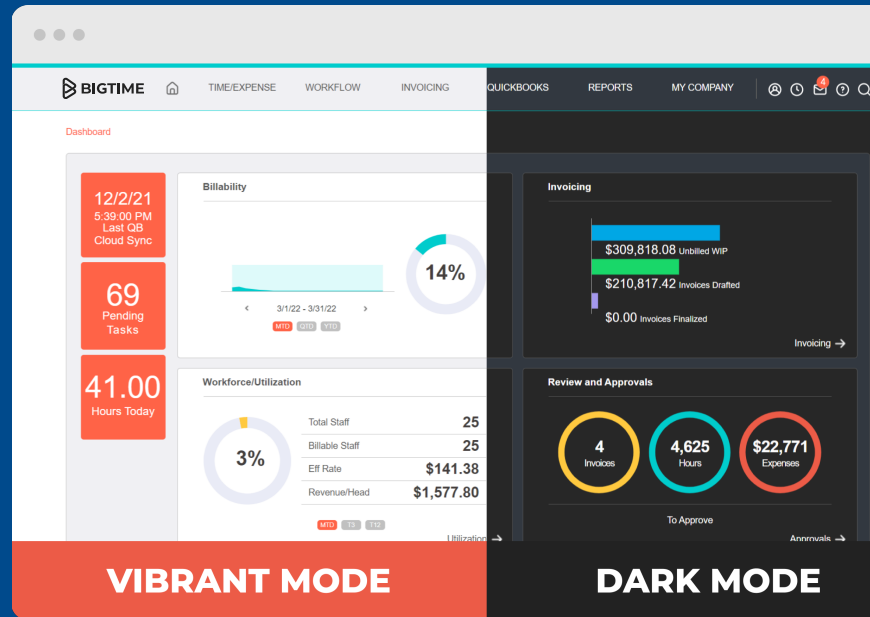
BIGTIME TIME/EXPENSE WORKFLOW INVOICING QUICKBOOKS REPORTS MY COMPANY

4

Dashboard

12/2/21
5:39:00 PM
Last QB
Cloud Sync

69
Pending
Tasks

41.00
Hours Today

Billability

3/1/22 - 3/31/22

MTD QTD YTD

14%

Invoicing

$309,818.08 Unbilled WIP

$210,817.42 Invoices Drafted

$0.00 Invoices Finalized

Invoicing →

Workforce/Utilization

3%

| Total Staff | 25 |
|---|---|
| Billable Staff | 25 |
| Eff Rate | $141.38 |
| Revenue/Head | $1,577.80 |

MTD T3 T12

Utilization →

Review and Approvals

4
Invoices

4,625
Hours

$22,771
Expenses

To Approve

Approvals →

VIBRANT MODE

DARK MODE